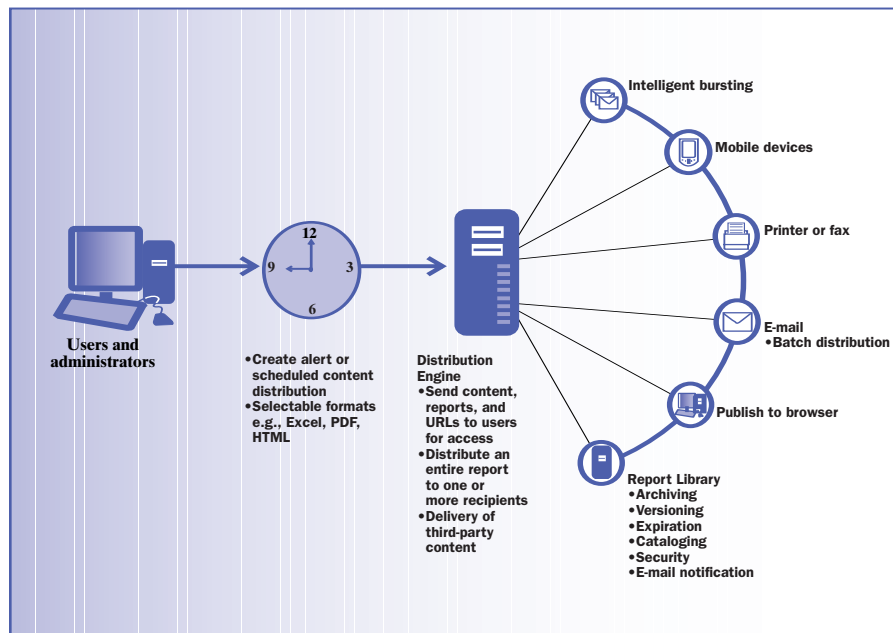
Intelligent bursting

Mobile devices

Printer or fax

E-mail
•Batch distribution

Publish to browser

Report Library
•Archiving
•Versioning
•Expiration
•Cataloging
•Security
•E-mail notification

12
9
3
6

Users and administrators

•Create alert or scheduled content distribution
•Selectable formats e.g., Excel, PDF, HTML

Distribution Engine
•Send content, reports, and URLs to users for access
•Distribute an entire report to one or more recipients
•Delivery of third-party content